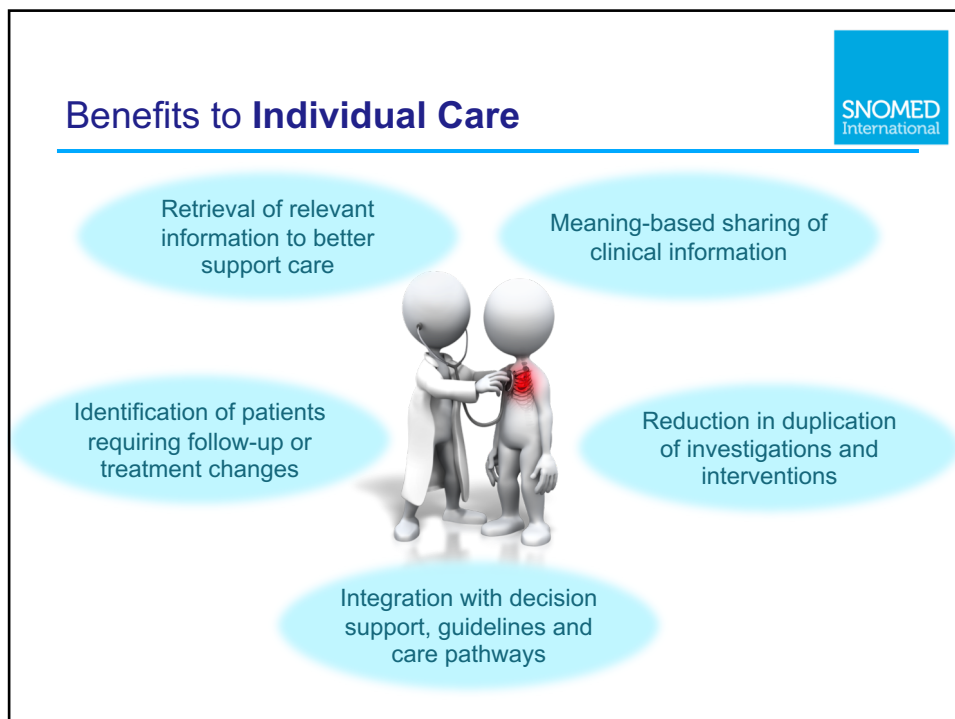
Benefits to **Individual Care**

SNOMED International

Retrieval of relevant information to better support care

Meaning-based sharing of clinical information

Identification of patients requiring follow-up or treatment changes

Reduction in duplication of investigations and interventions

Integration with decision support, guidelines and care pathways